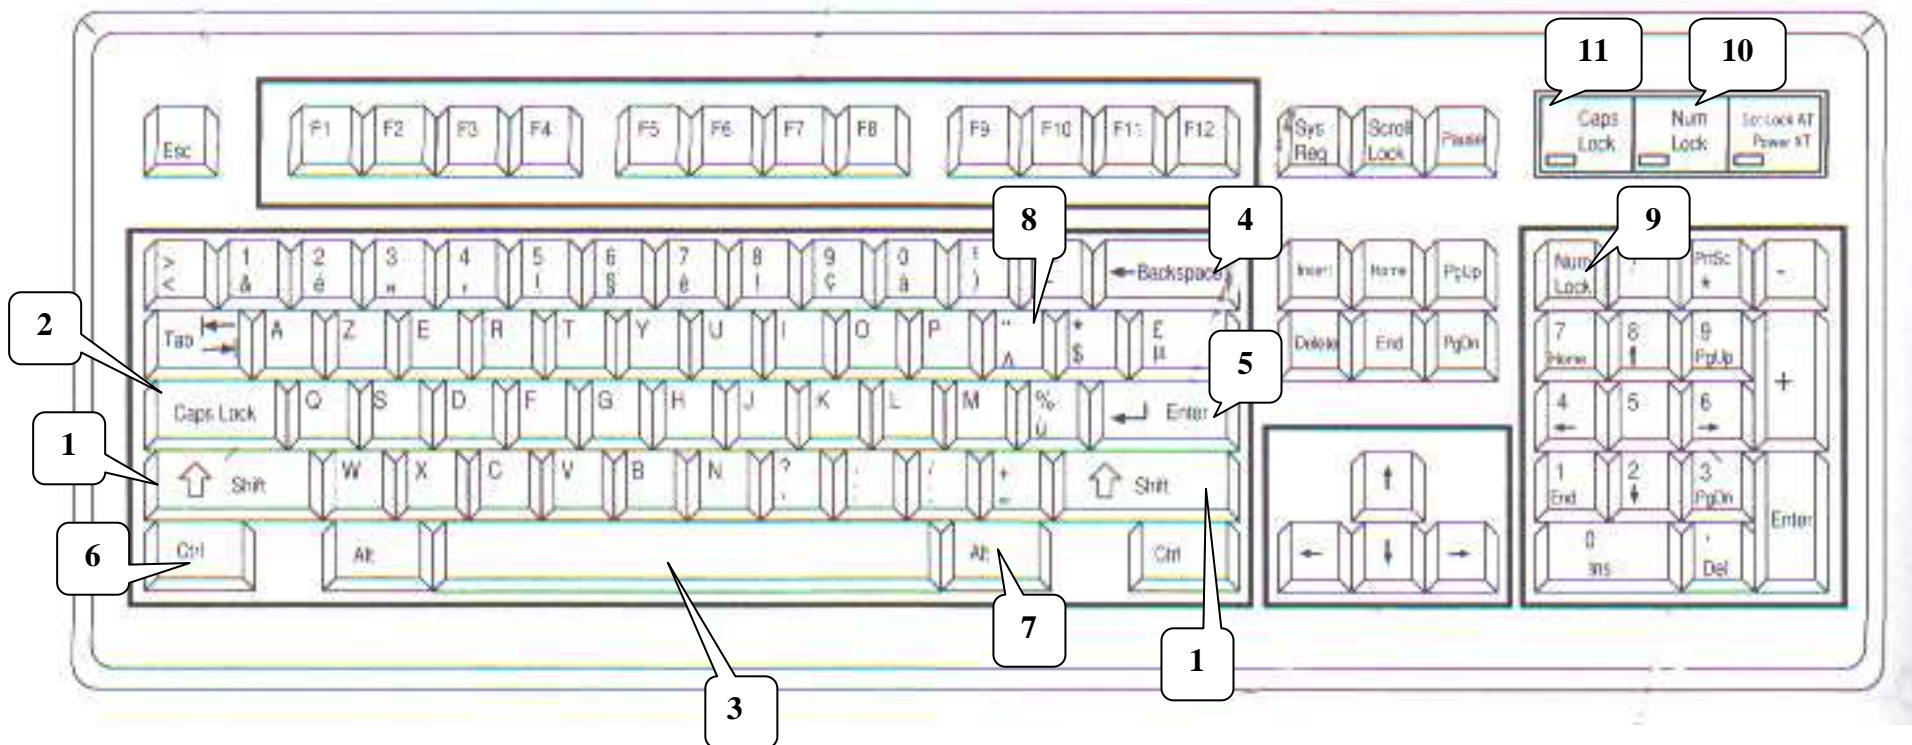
11
10
Caps Lock
Num Lock
Scr Lock AT Power XT

Esc
F1 F2 F3 F4
F5 F6 F7 F8
F9 F10 F11 F12
Sys Req
Scroll Lock
Pause

8
4
9
2

> <
1 &
2 é
3 "
4 '
5 (
6 §
7 è
8 !
9 ç
0 à
° )
_ -
← Backspace

Insert
Home
PgUp

Num Lock
/
PrtSc *
-

Tab
A Z E R T Y U I O P
¨ ^
* $
£ µ

Delete
End
PgDn

7 Home
8 ↑
9 PgUp
+

5
Caps Lock
Q S D F G H J K L M
% ù
Enter

4 ←
5
6 →

1
Shift
W X C V B N
? ,
. ;
/ :
+ =
Shift

↑
1 End
2 ↓
3 PgDn
Enter

6
Ctrl
Alt
Alt
Ctrl
← ↓ →
0 Ins
. Del

7
3
1